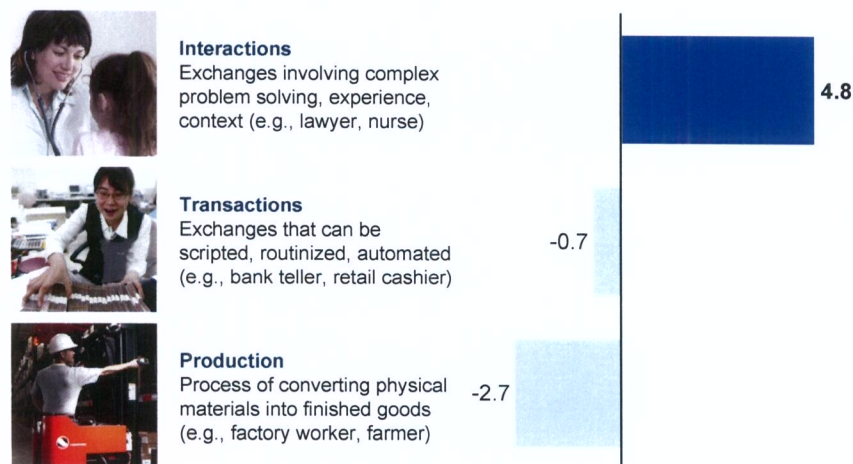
**Interactions**
Exchanges involving complex problem solving, experience, context (e.g., lawyer, nurse)

4.8

**Transactions**
Exchanges that can be scripted, routinized, automated (e.g., bank teller, retail cashier)

-0.7

**Production**
Process of converting physical materials into finished goods (e.g., factory worker, farmer)

-2.7